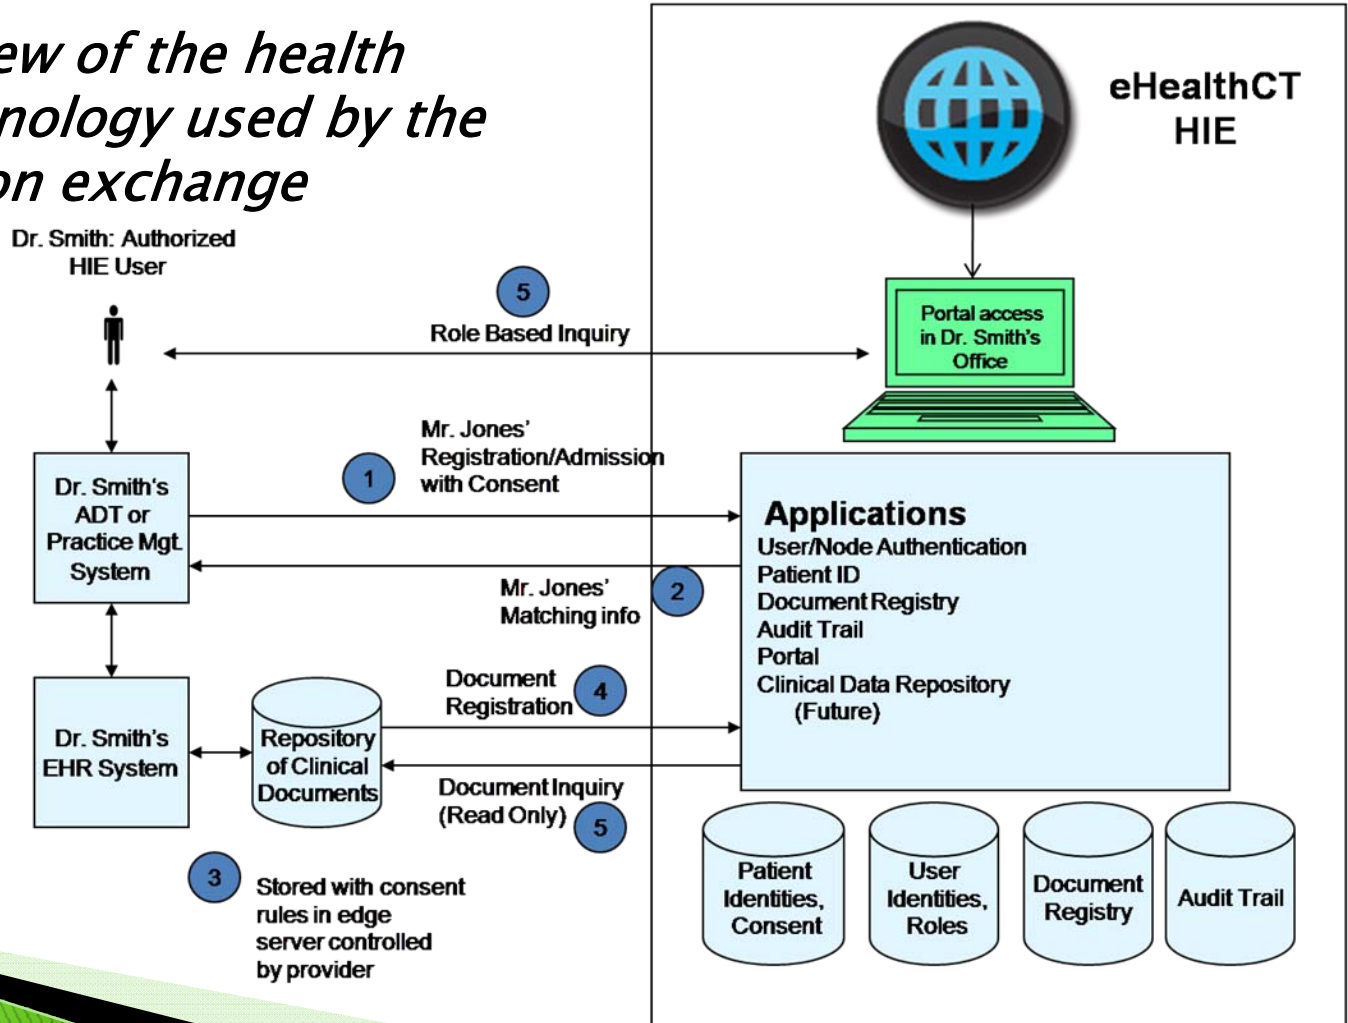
ew of the health nology used by the on exchange

Dr. Smith: Authorized HIE User

eHealthCT HIE

5

Role Based Inquiry

Portal access in Dr. Smith's Office

Mr. Jones' Registration/Admission with Consent

1

Dr. Smith's ADT or Practice Mgt. System

Applications
User/Node Authentication
Patient ID
Document Registry
Audit Trail
Portal
Clinical Data Repository (Future)

Mr. Jones' Matching info

2

Document Registration

4

Dr. Smith's EHR System

Repository of Clinical Documents

Document Inquiry (Read Only)

5

3

Stored with consent rules in edge server controlled by provider

Patient Identities, Consent

User Identities, Roles

Document Registry

Audit Trail